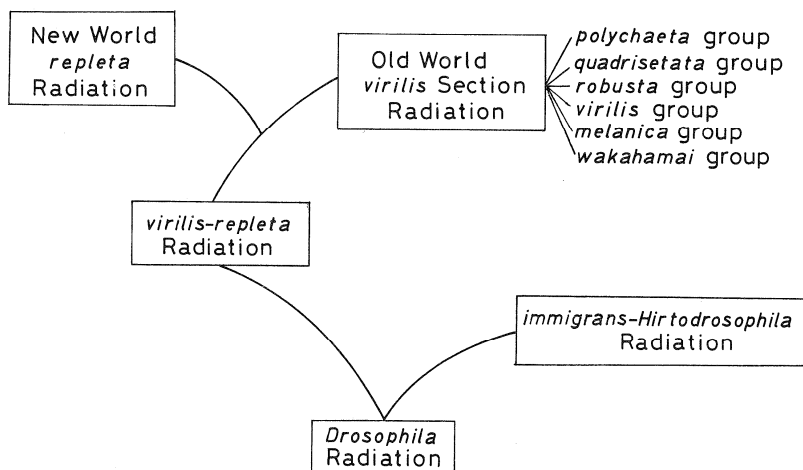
New World repleta Radiation

Old World virilis Section Radiation

polychaeta group
quadrisetata group
robusta group
virilis group
melanica group
wakahamai group

virilis-repleta Radiation

immigrans-Hirtodrosophila Radiation

Drosophila Radiation